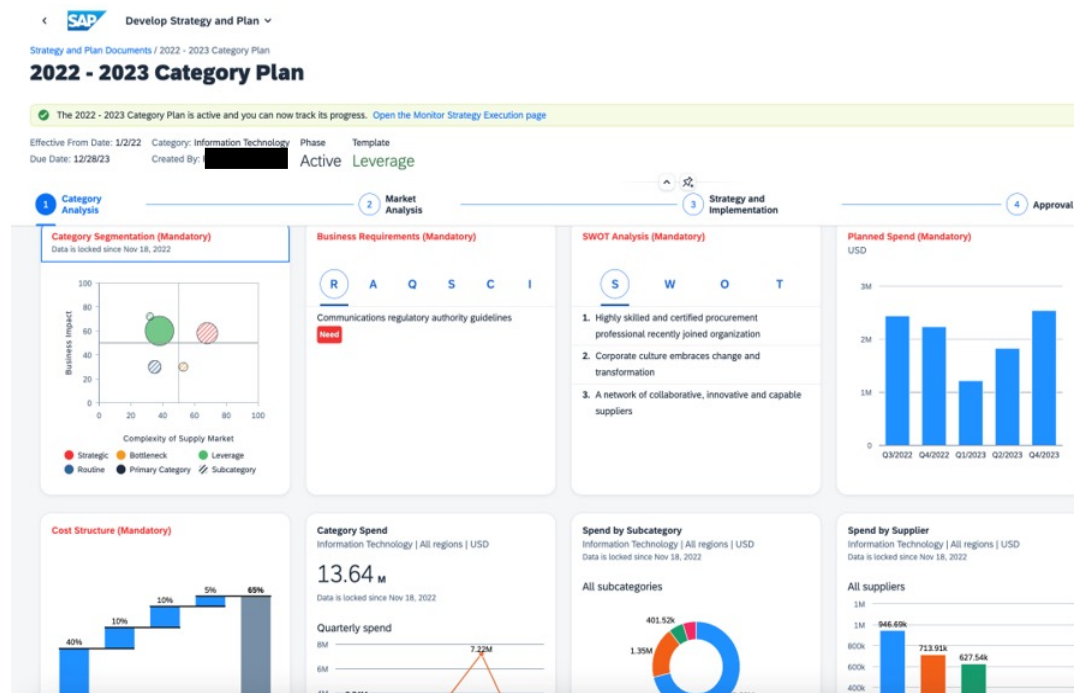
SAP Develop Strategy and Plan

Strategy and Plan Documents / 2022 - 2023 Category Plan

2022 - 2023 Category Plan

The 2022 - 2023 Category Plan is active and you can now track its progress. Open the Monitor Strategy Execution page

Effective From Date: 1/2/22
Due Date: 12/28/23
Category: Information Technology
Created By: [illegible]
Phase
Active
Template
Leverage

1 Category Analysis
2 Market Analysis
3 Strategy and Implementation
4 Approval

Category Segmentation (Mandatory)
Data is locked since Nov 18, 2022

100
80
60
40
20
0
Business Impact
0 20 40 60 80 100
Complexity of Supply Market
Strategic
Bottleneck
Leverage
Routine
Primary Category
Subcategory

Business Requirements (Mandatory)
R A Q S C I
Communications regulatory authority guidelines
Need

SWOT Analysis (Mandatory)
S W O T
1. Highly skilled and certified procurement professional recently joined organization
2. Corporate culture embraces change and transformation
3. A network of collaborative, innovative and capable suppliers

Planned Spend (Mandatory)
USD
3M
2M
1M
0
Q3/2022 Q4/2022 Q1/2023 Q2/2023 Q4/2023

Cost Structure (Mandatory)
40%
10%
10%
5%
65%

Category Spend
Information Technology | All regions | USD
13.64 M
Data is locked since Nov 18, 2022
Quarterly spend
8M
7.22M
6M
4M

Spend by Subcategory
Information Technology | All regions | USD
Data is locked since Nov 18, 2022
All subcategories
401.52k
1.35M

Spend by Supplier
Information Technology | All regions | USD
Data is locked since Nov 18, 2022
All suppliers
1M
1M
946.69k
800k
713.91k
600k
627.54k
400k